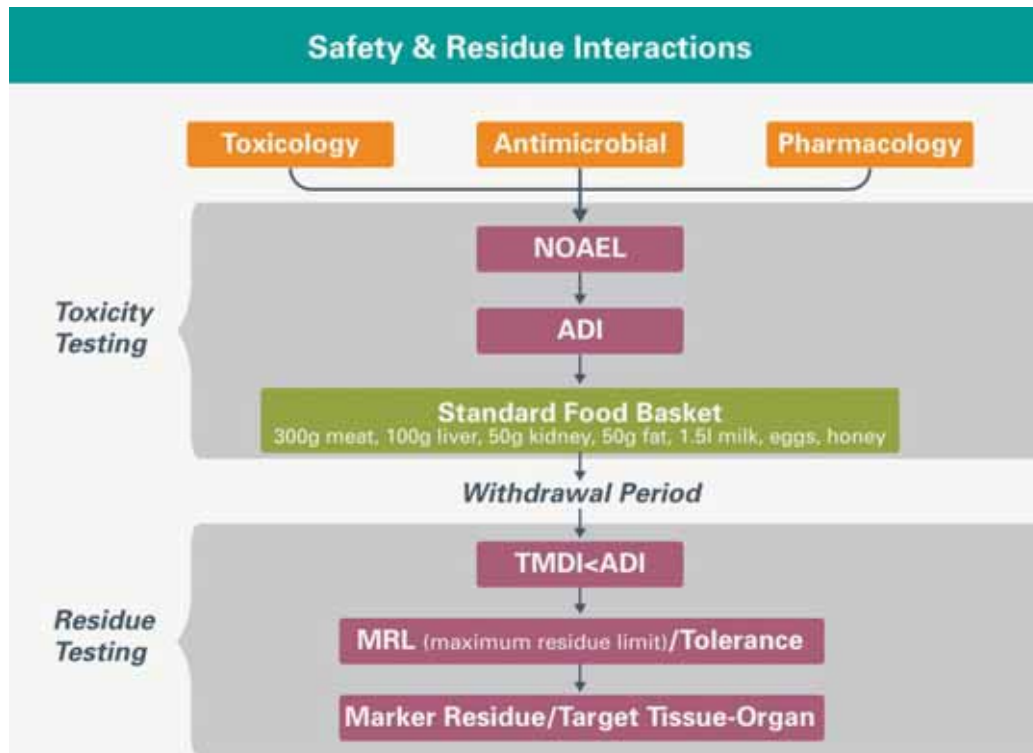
Safety & Residue Interactions

Toxicology

Antimicrobial

Pharmacology

Toxicity Testing

NOAEL

ADI

Standard Food Basket
300g meat, 100g liver, 50g kidney, 50g fat, 1.5l milk, eggs, honey

Withdrawal Period

Residue Testing

TMDI<ADI

MRL (maximum residue limit)/Tolerance

Marker Residue/Target Tissue-Organ